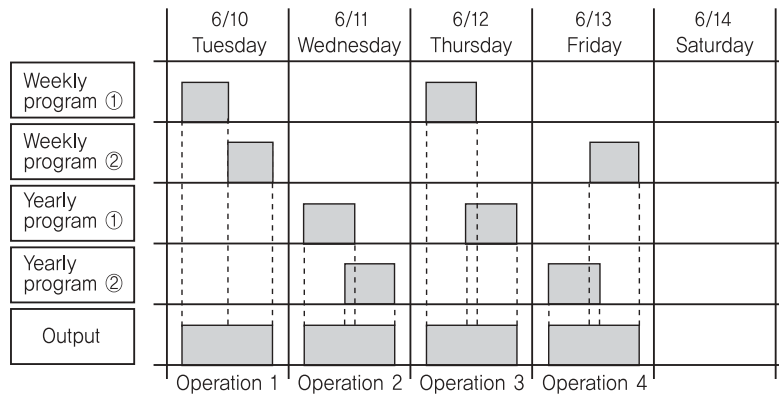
| | 6/10 Tuesday | 6/11 Wednesday | 6/12 Thursday | 6/13 Friday | 6/14 Saturday |
|---|---|---|---|---|---|
| Weekly program ① | | | | | |
| Weekly program ② | | | | | |
| Yearly program ① | | | | | |
| Yearly program ② | | | | | |
| Output | | | | | |
| | Operation 1 | Operation 2 | Operation 3 | Operation 4 | |